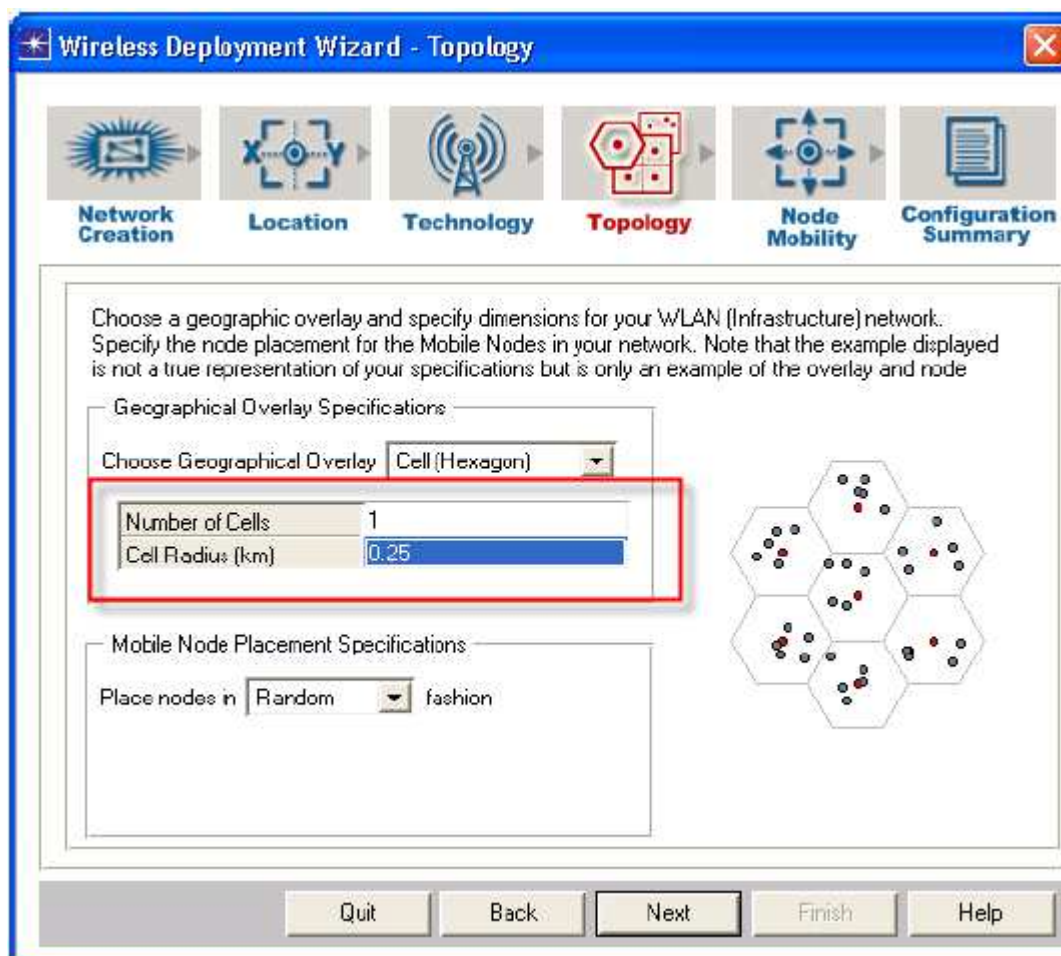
Wireless Deployment Wizard - Topology

Network Creation

Location

Technology

Topology

Node Mobility

Configuration Summary

Choose a geographic overlay and specify dimensions for your WLAN (Infrastructure) network. Specify the node placement for the Mobile Nodes in your network. Note that the example displayed is not a true representation of your specifications but is only an example of the overlay and node

Geographical Overlay Specifications

Choose Geographical Overlay Cell (Hexagon)

| Number of Cells | 1 |
|---|---|
| Cell Radius (km) | 0.25 |

Mobile Node Placement Specifications

Place nodes in Random fashion

Quit Back Next Finish Help